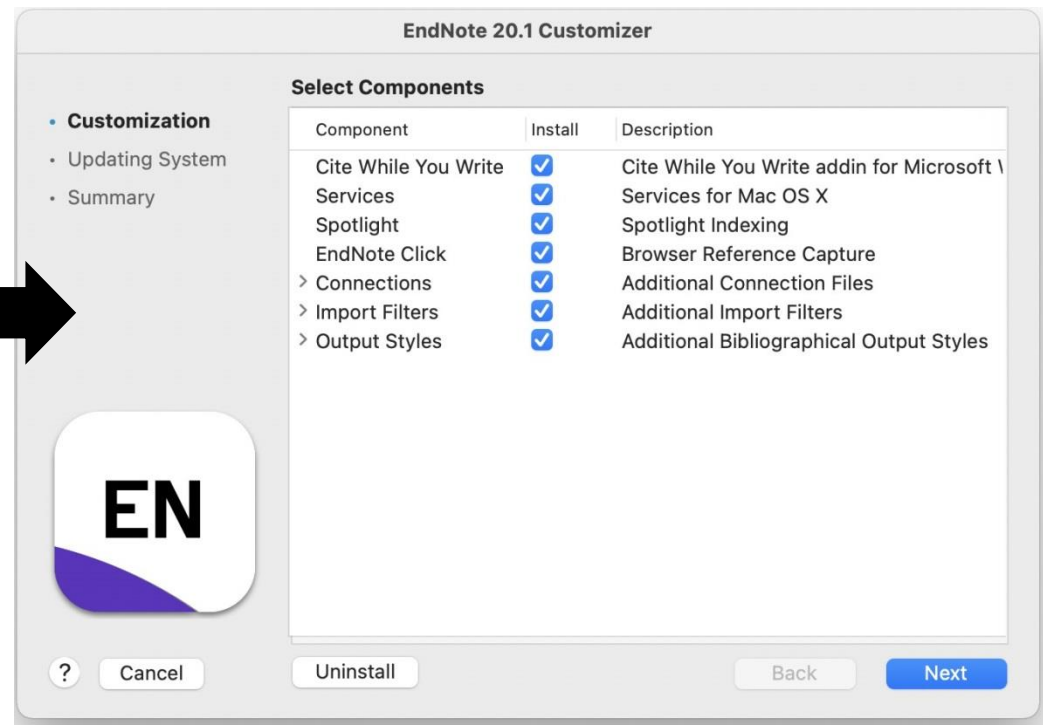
EndNote 20.1 Customizer

• Customization
• Updating System
• Summary

Select Components

| Component | Install | Description |
|---|---|---|
| Cite While You Write | ☑ | Cite While You Write addin for Microsoft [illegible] |
| Services | ☑ | Services for Mac OS X |
| Spotlight | ☑ | Spotlight Indexing |
| EndNote Click | ☑ | Browser Reference Capture |
| > Connections | ☑ | Additional Connection Files |
| > Import Filters | ☑ | Additional Import Filters |
| > Output Styles | ☑ | Additional Bibliographical Output Styles |

EN

? Cancel

Uninstall

Back Next